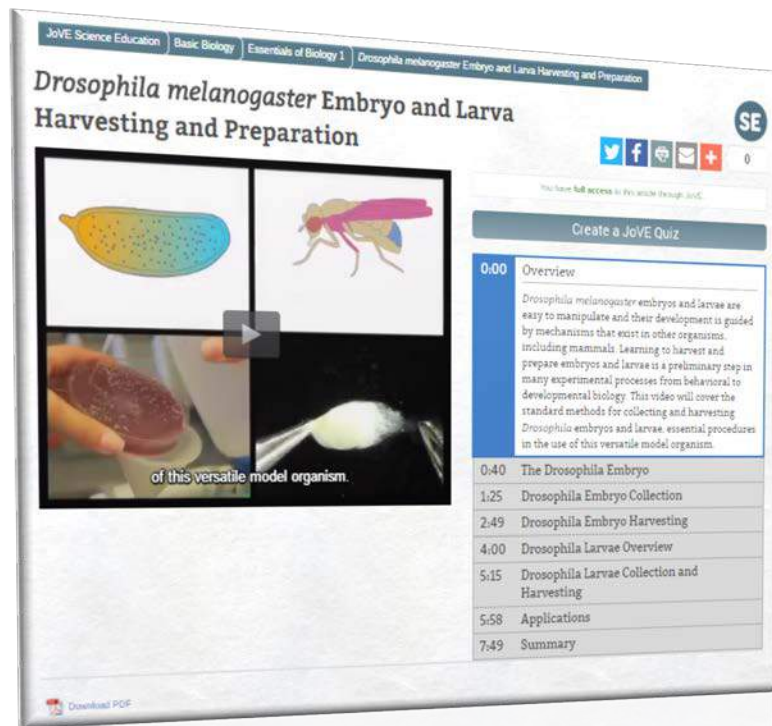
JoVE Science Education | Basic Biology | Essentials of Biology 1 | Drosophila melanogaster Embryo and Larva Harvesting and Preparation

*Drosophila melanogaster* Embryo and Larva Harvesting and Preparation

SE

0

You have full access to this article through JoVE.

Create a JoVE Quiz

0:00 Overview

*Drosophila melanogaster* embryos and larvae are easy to manipulate and their development is guided by mechanisms that exist in other organisms, including mammals. Learning to harvest and prepare embryos and larvae is a preliminary step in many experimental processes from behavioral to developmental biology. This video will cover the standard methods for collecting and harvesting *Drosophila* embryos and larvae, essential procedures in the use of this versatile model organism.

0:40 The Drosophila Embryo
1:25 Drosophila Embryo Collection
2:49 Drosophila Embryo Harvesting
4:00 Drosophila Larvae Overview
5:15 Drosophila Larvae Collection and Harvesting
5:58 Applications
7:49 Summary

of this versatile model organism.

Download PDF